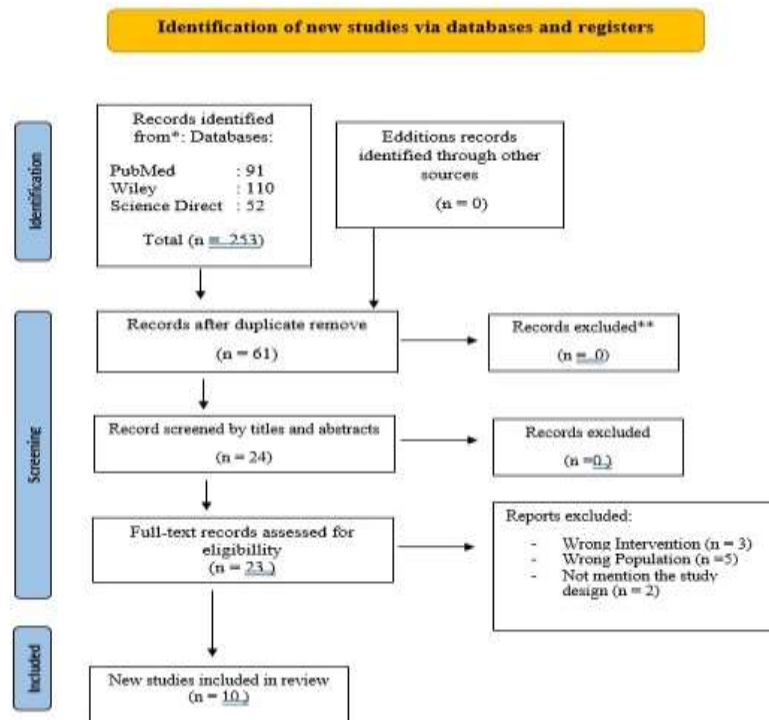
Identification of new studies via databases and registers

Identification

Records identified from*: Databases:

PubMed : 91
Wiley : 110
Science Direct : 52

Total (n = 253)

Editions records identified through other sources

(n = 0)

Screening

Records after duplicate remove

(n = 61)

Records excluded**

(n = 0)

Record screened by titles and abstracts

(n = 24)

Records excluded

(n =0.)

Full-text records assessed for eligibillity
(n = 23.)

Reports excluded:

- Wrong Intervention (n = 3)
- Wrong Population (n =5)
- Not mention the study design (n = 2)

Included

New studies included in review
(n = 10.)